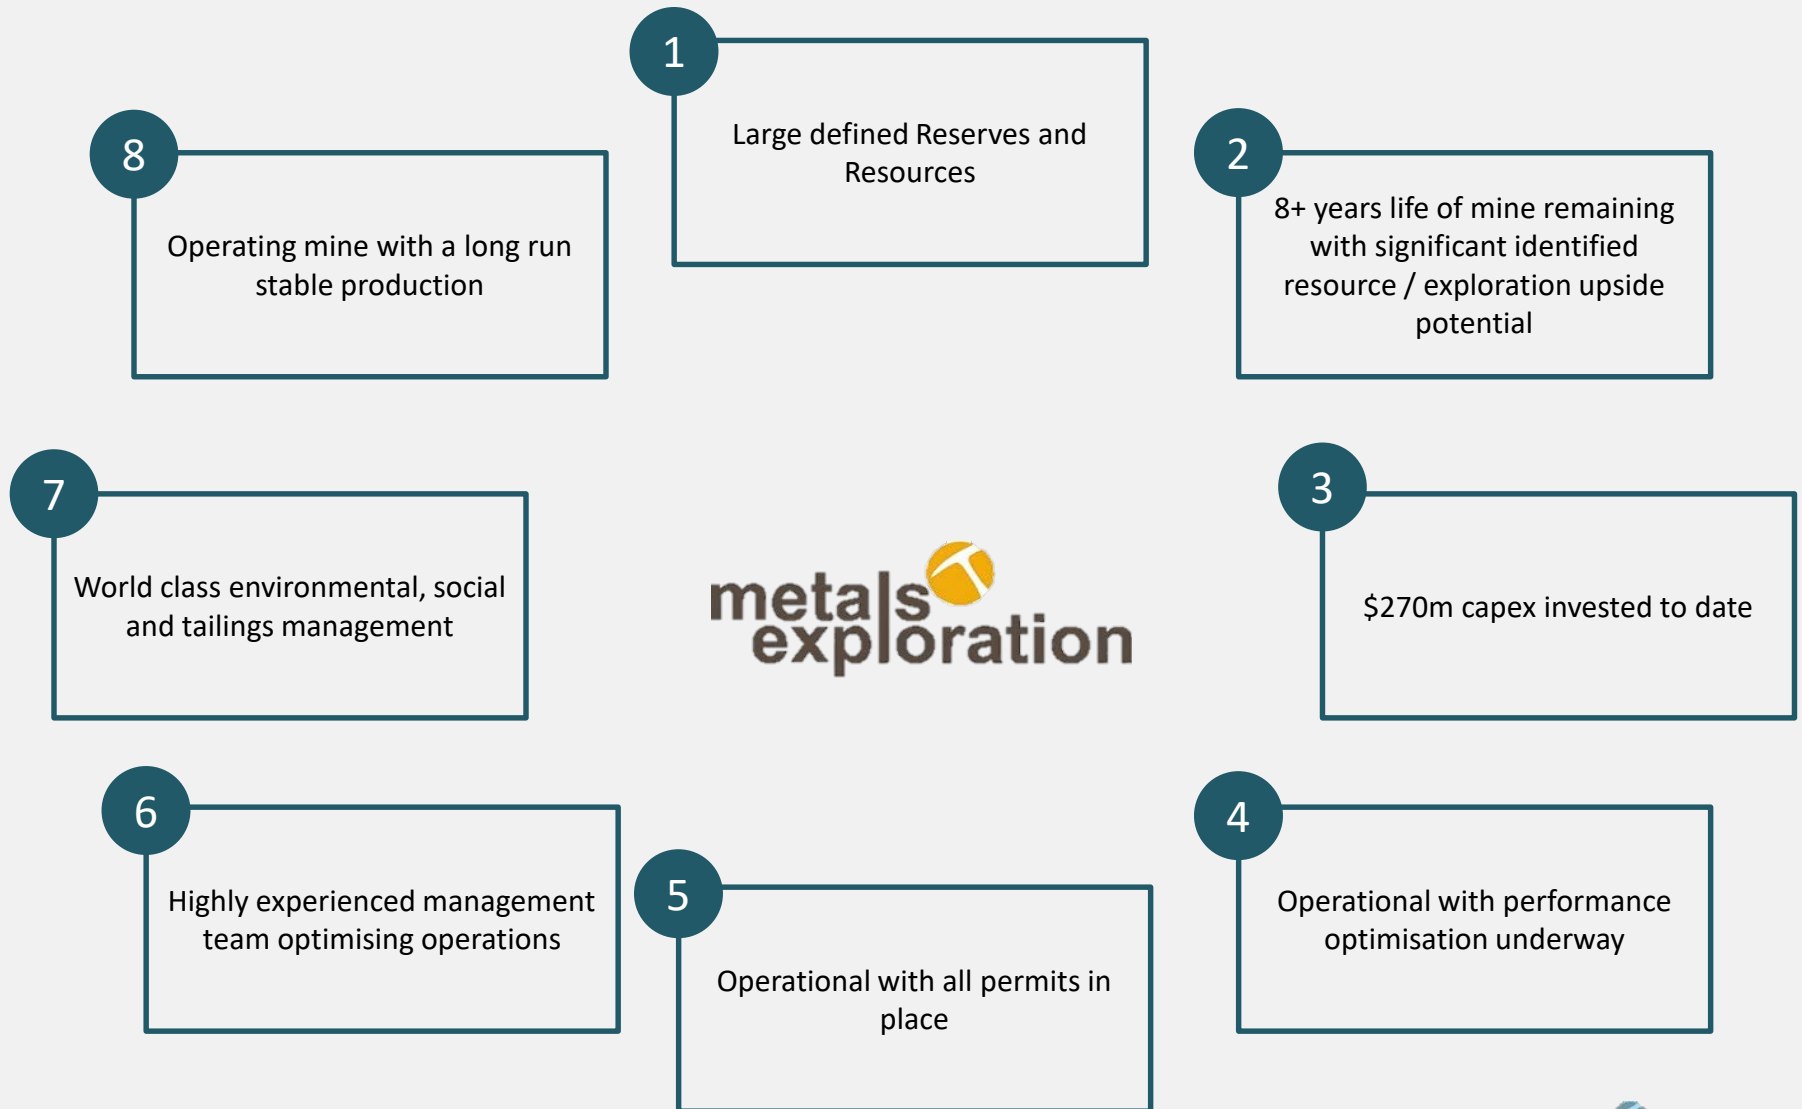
1

Large defined Reserves and Resources

8

Operating mine with a long run stable production

2

8+ years life of mine remaining with significant identified resource / exploration upside potential

7

World class environmental, social and tailings management

metals exploration

3

$270m capex invested to date

6

Highly experienced management team optimising operations

5

Operational with all permits in place

4

Operational with performance optimisation underway